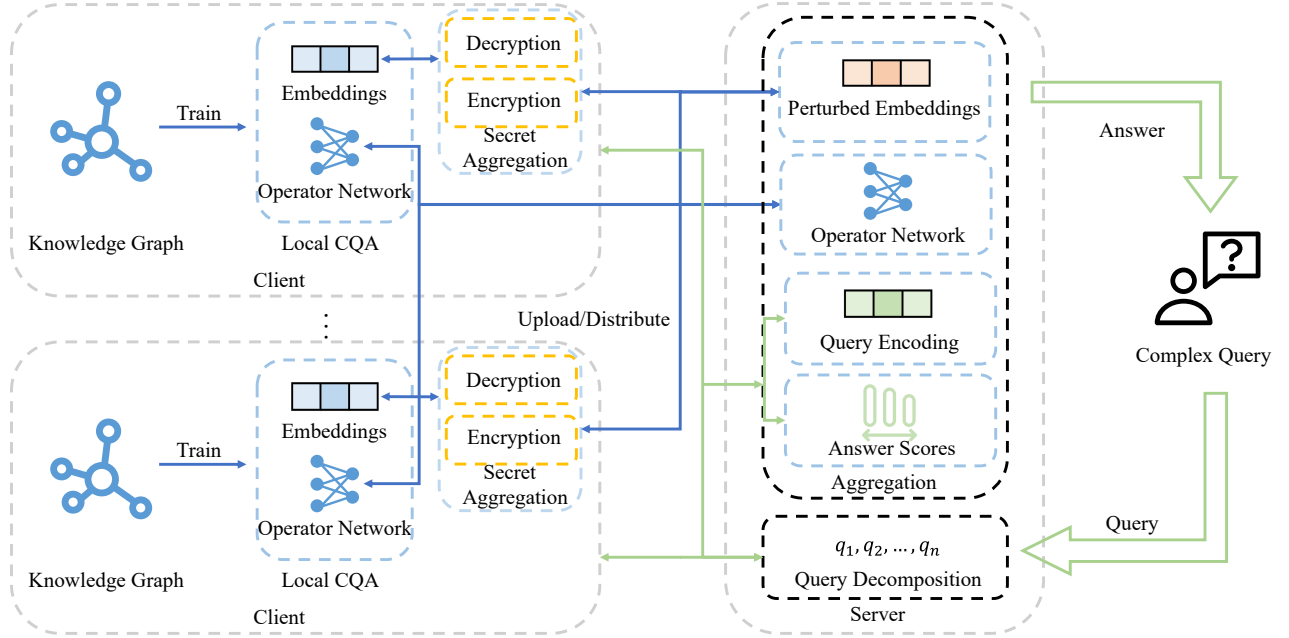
Train

Embeddings

Operator Network

Knowledge Graph

Local CQA

Decryption

Encryption

Secret Aggregation

Client

⋮

Upload/Distribute

Train

Embeddings

Operator Network

Knowledge Graph

Local CQA

Decryption

Encryption

Secret Aggregation

Client

Perturbed Embeddings

Operator Network

Query Encoding

Answer Scores

Aggregation

$q_1, q_2, \ldots, q_n$

Query Decomposition

Server

Answer

Complex Query

Query